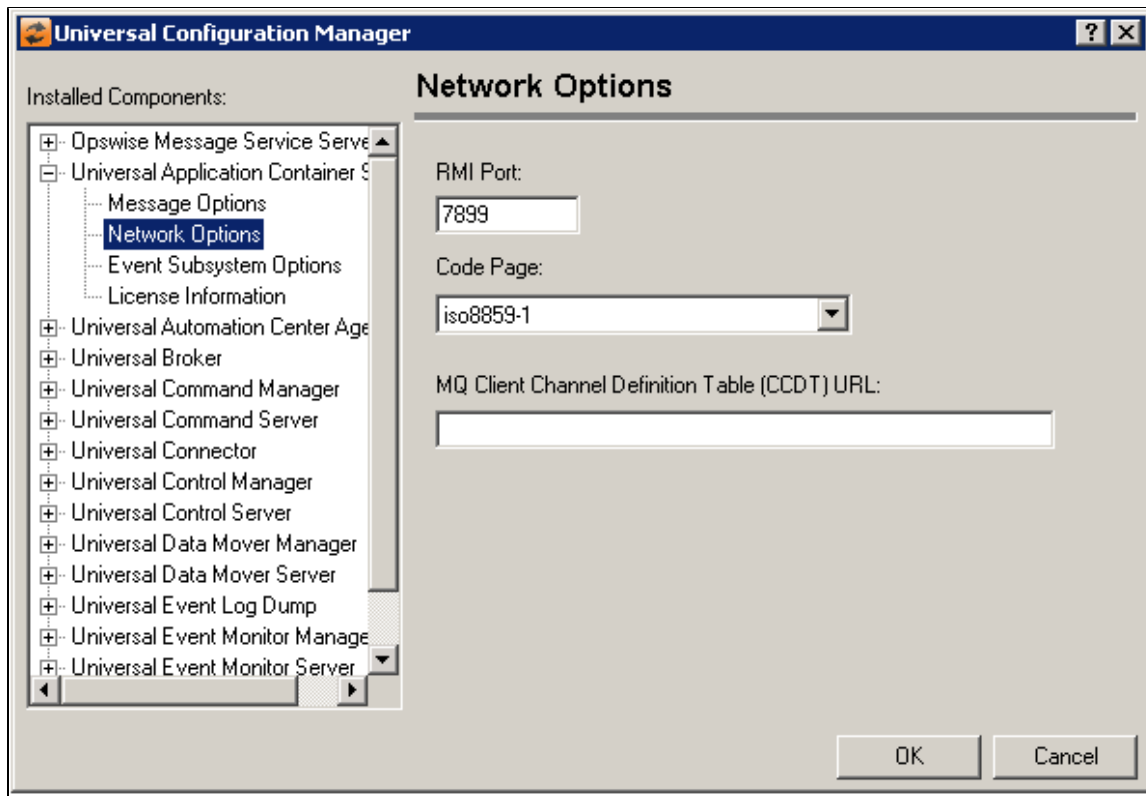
Universal Configuration Manager

?
X

Installed Components:

Opswise Message Service Serve
Universal Application Container S
Message Options
Network Options
Event Subsystem Options
License Information
Universal Automation Center Age
Universal Broker
Universal Command Manager
Universal Command Server
Universal Connector
Universal Control Manager
Universal Control Server
Universal Data Mover Manager
Universal Data Mover Server
Universal Event Log Dump
Universal Event Monitor Manage
Universal Event Monitor Server

Network Options

RMI Port:

7899

Code Page:

iso8859-1

MQ Client Channel Definition Table (CCDT) URL:

OK

Cancel